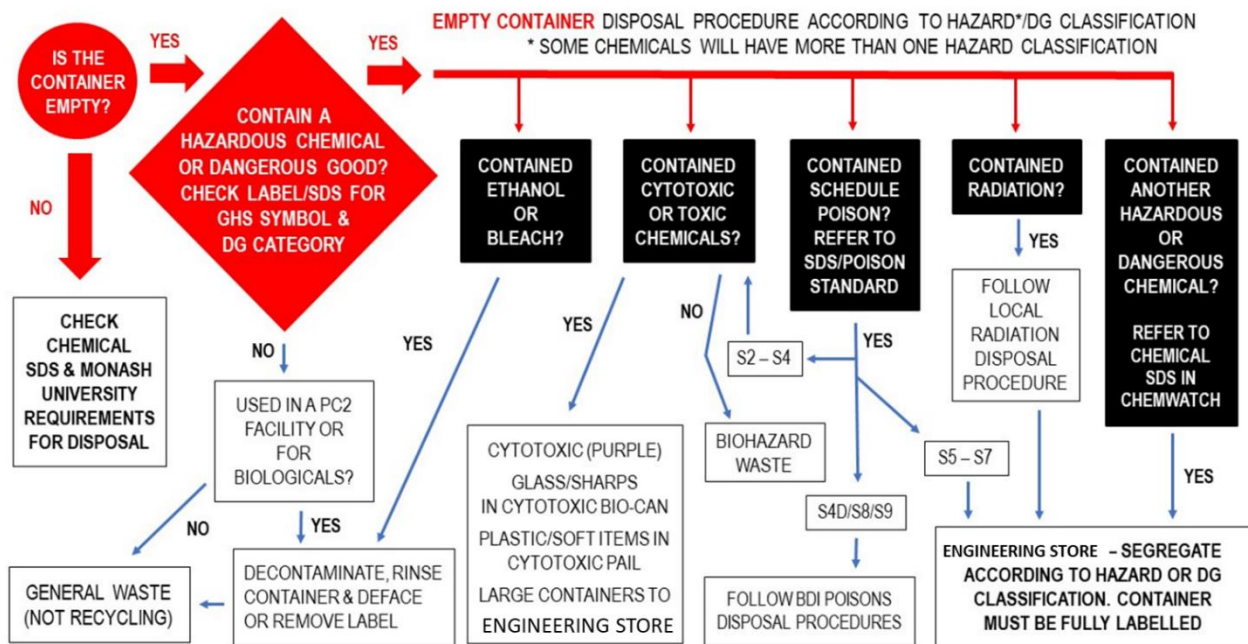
EMPTY CONTAINER DISPOSAL PROCEDURE ACCORDING TO HAZARD*/DG CLASSIFICATION
* SOME CHEMICALS WILL HAVE MORE THAN ONE HAZARD CLASSIFICATION

IS THE CONTAINER EMPTY?

YES

YES

NO

CONTAIN A HAZARDOUS CHEMICAL OR DANGEROUS GOOD? CHECK LABEL/SDS FOR GHS SYMBOL & DG CATEGORY

CONTAINED ETHANOL OR BLEACH?

CONTAINED CYTOTOXIC OR TOXIC CHEMICALS?

CONTAINED SCHEDULE POISON? REFER TO SDS/POISON STANDARD

CONTAINED RADIATION?

CONTAINED ANOTHER HAZARDOUS OR DANGEROUS CHEMICAL?

REFER TO CHEMICAL SDS IN CHEMWATCH

YES

FOLLOW LOCAL RADIATION DISPOSAL PROCEDURE

CHECK CHEMICAL SDS & MONASH UNIVERSITY REQUIREMENTS FOR DISPOSAL

NO

YES

YES

NO

YES

S2 – S4

USED IN A PC2 FACILITY OR FOR BIOLOGICALS?

BIOHAZARD WASTE

S5 – S7

YES

NO

YES

S4D/S8/S9

CYTOTOXIC (PURPLE)

GLASS/SHARPS IN CYTOTOXIC BIO-CAN

PLASTIC/SOFT ITEMS IN CYTOTOXIC PAIL

LARGE CONTAINERS TO ENGINEERING STORE

GENERAL WASTE (NOT RECYCLING)

DECONTAMINATE, RINSE CONTAINER & DEFACE OR REMOVE LABEL

FOLLOW BDI POISONS DISPOSAL PROCEDURES

ENGINEERING STORE – SEGREGATE ACCORDING TO HAZARD OR DG CLASSIFICATION. CONTAINER MUST BE FULLY LABELLED